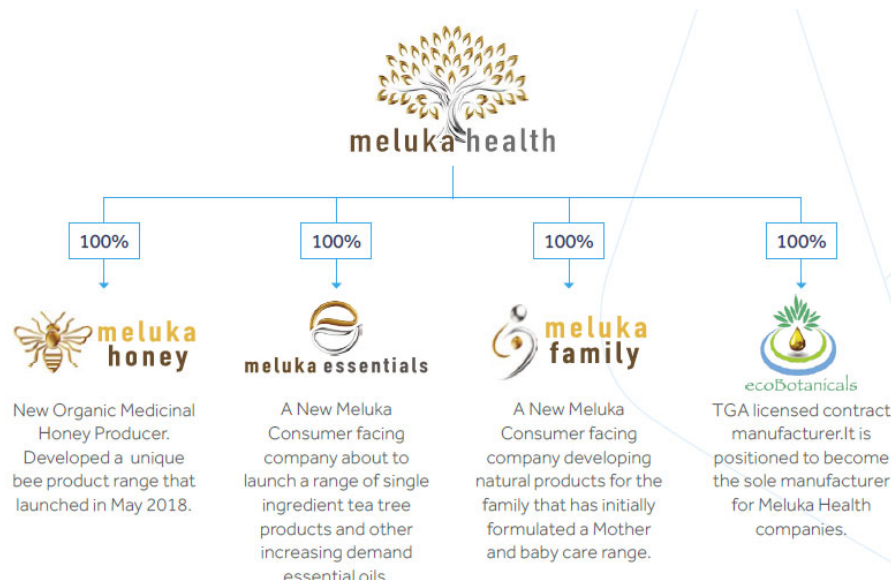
meluka health

100%

100%

100%

100%

meluka honey

New Organic Medicinal Honey Producer. Developed a unique bee product range that launched in May 2018.

meluka essentials

A New Meluka Consumer facing company about to launch a range of single ingredient tea tree products and other increasing demand essential oils.

meluka family

A New Meluka Consumer facing company developing natural products for the family that has initially formulated a Mother and baby care range.

ecoBotanicals

TGA licensed contract manufacturer.It is positioned to become the sole manufacturer for Meluka Health companies.